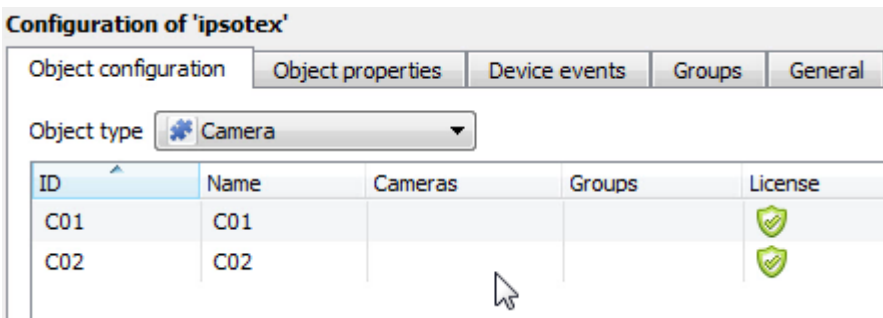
Configuration of 'ipsotex'

Object configuration | Object properties | Device events | Groups | General

Object type Camera

| ID | Name | Cameras | Groups | License |
|---|---|---|---|---|
| C01 | C01 | | | |
| C02 | C02 | | | |